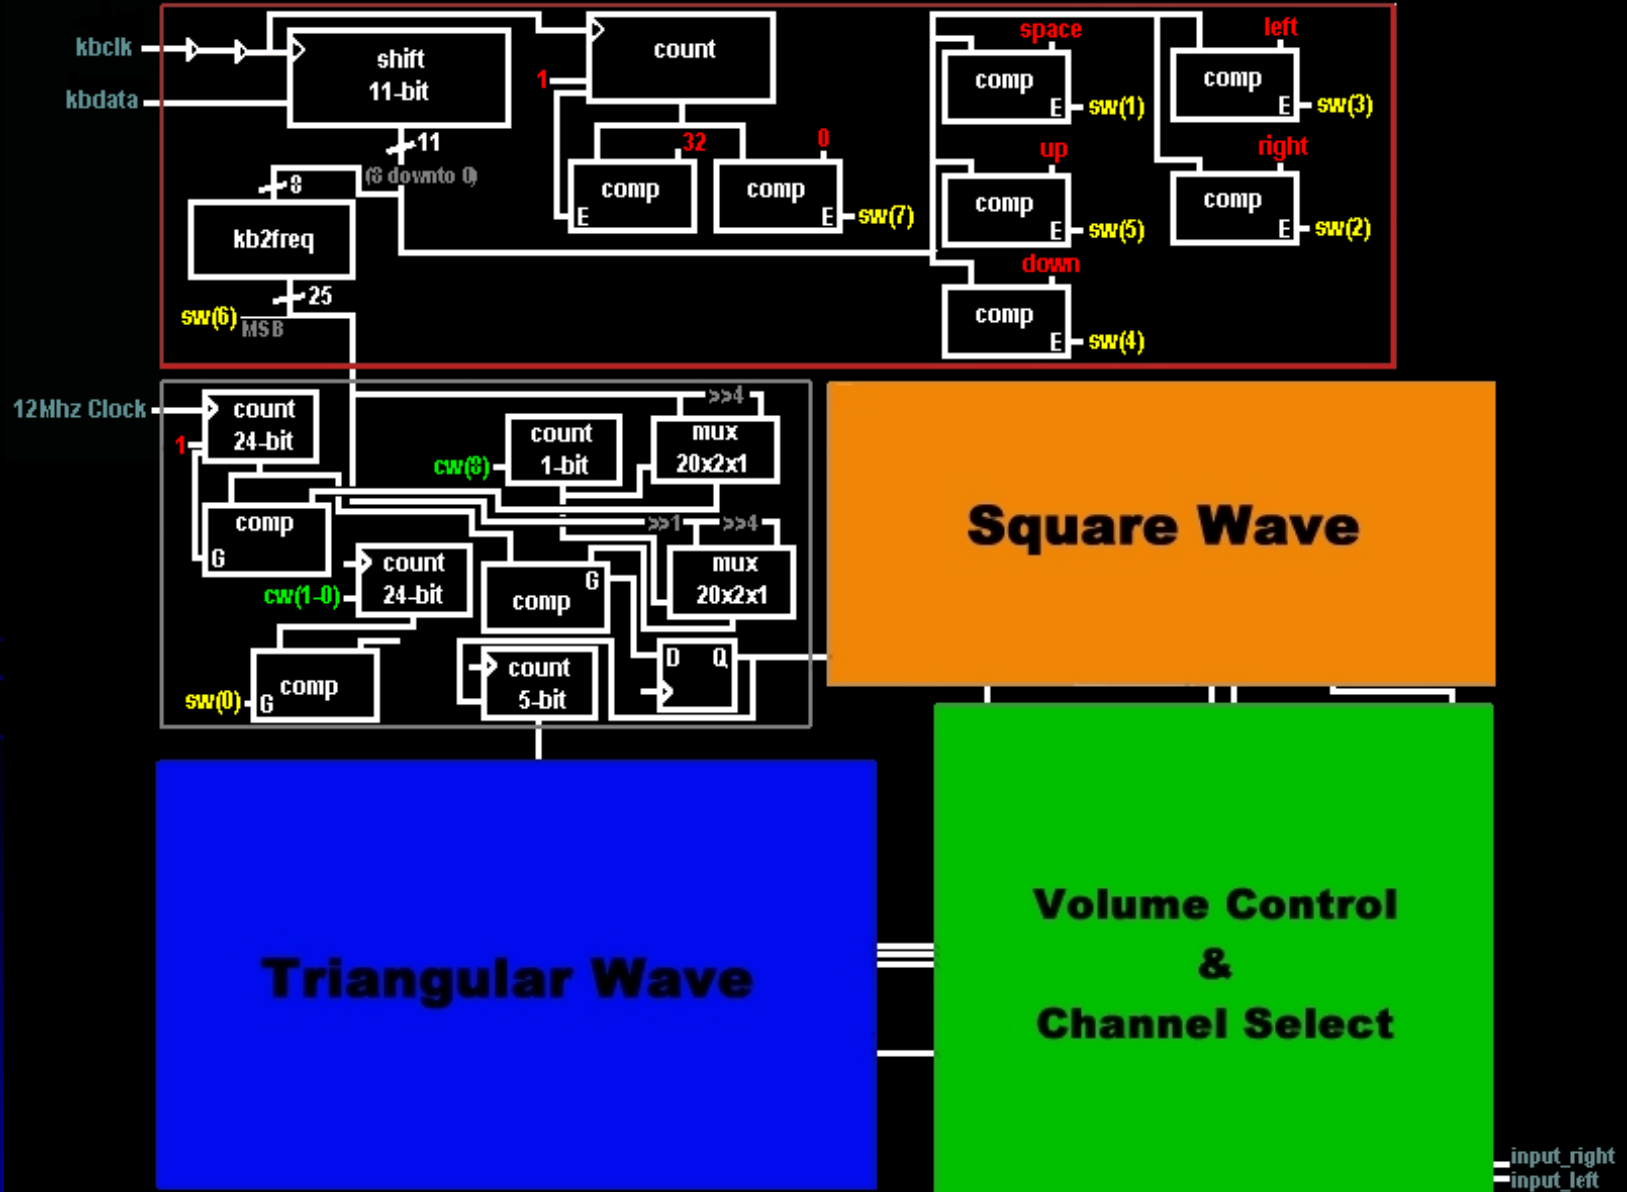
kbclk
kbdata
shift
11-bit
11
(8 downto 0)
8
kb2freq
25
sw(6)
MSB
1
count
32
0
comp
E
comp
E
sw(7)
space
comp
E
sw(1)
left
comp
E
sw(3)
up
comp
E
sw(5)
right
comp
E
sw(2)
down
comp
E
sw(4)

12Mhz Clock
count
24-bit
1
count
1-bit
cw(8)
>>4
mux
20x2x1
comp
G
>>1
>>4
count
24-bit
cw(1-0)
comp
G
mux
20x2x1
comp
G
sw(0)
count
5-bit
D
Q

Square Wave

Triangular Wave

Volume Control
&
Channel Select

input_right
input_left